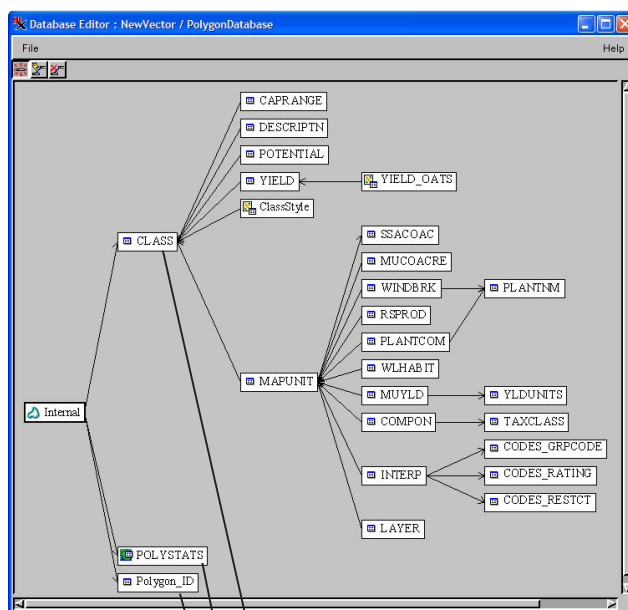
Database Editor : NewVector / PolygonDatabase

File

Help

CAPRANGE

DESCRIPTN

POTENTIAL

YIELD

YIELD_OATS

ClassStyle

CLASS

SSACOAC

MUCOACRE

WINDBRK

PLANTNM

RSPROD

PLANTCOM

WLHABIT

MAPUNIT

MUYLD

YLDUNITS

Internal

COMPON

TAXCLASS

CODES_GRPCODE

INTERP

CODES_RATING

CODES_RESTCT

LAYER

POLYSTATS

Polygon_ID